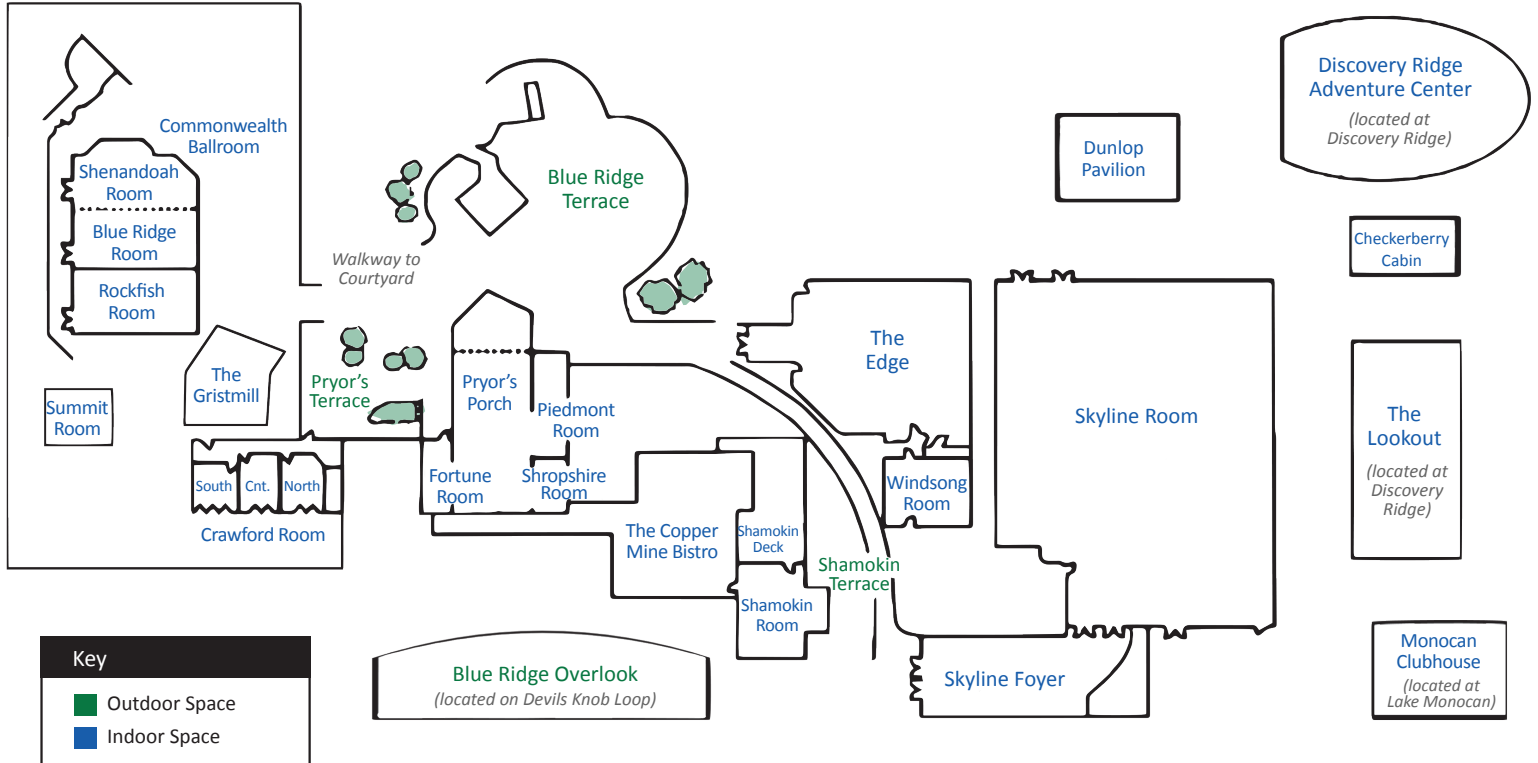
Commonwealth Ballroom

Shenandoah Room

Blue Ridge Room

Rockfish Room

Summit Room

The Gristmill

Walkway to Courtyard

Blue Ridge Terrace

Pryor's Terrace

Pryor's Porch

Piedmont Room

Fortune Room

Shropshire Room

South

Cnt.

North

Crawford Room

The Copper Mine Bistro

Shamokin Deck

Shamokin Room

Shamokin Terrace

The Edge

Windsong Room

Skyline Room

Skyline Foyer

Dunlop Pavilion

Discovery Ridge Adventure Center
(located at Discovery Ridge)

Checkerberry Cabin

The Lookout
(located at Discovery Ridge)

Monocan Clubhouse
(located at Lake Monocan)

Blue Ridge Overlook
(located on Devils Knob Loop)

Key
Outdoor Space
Indoor Space